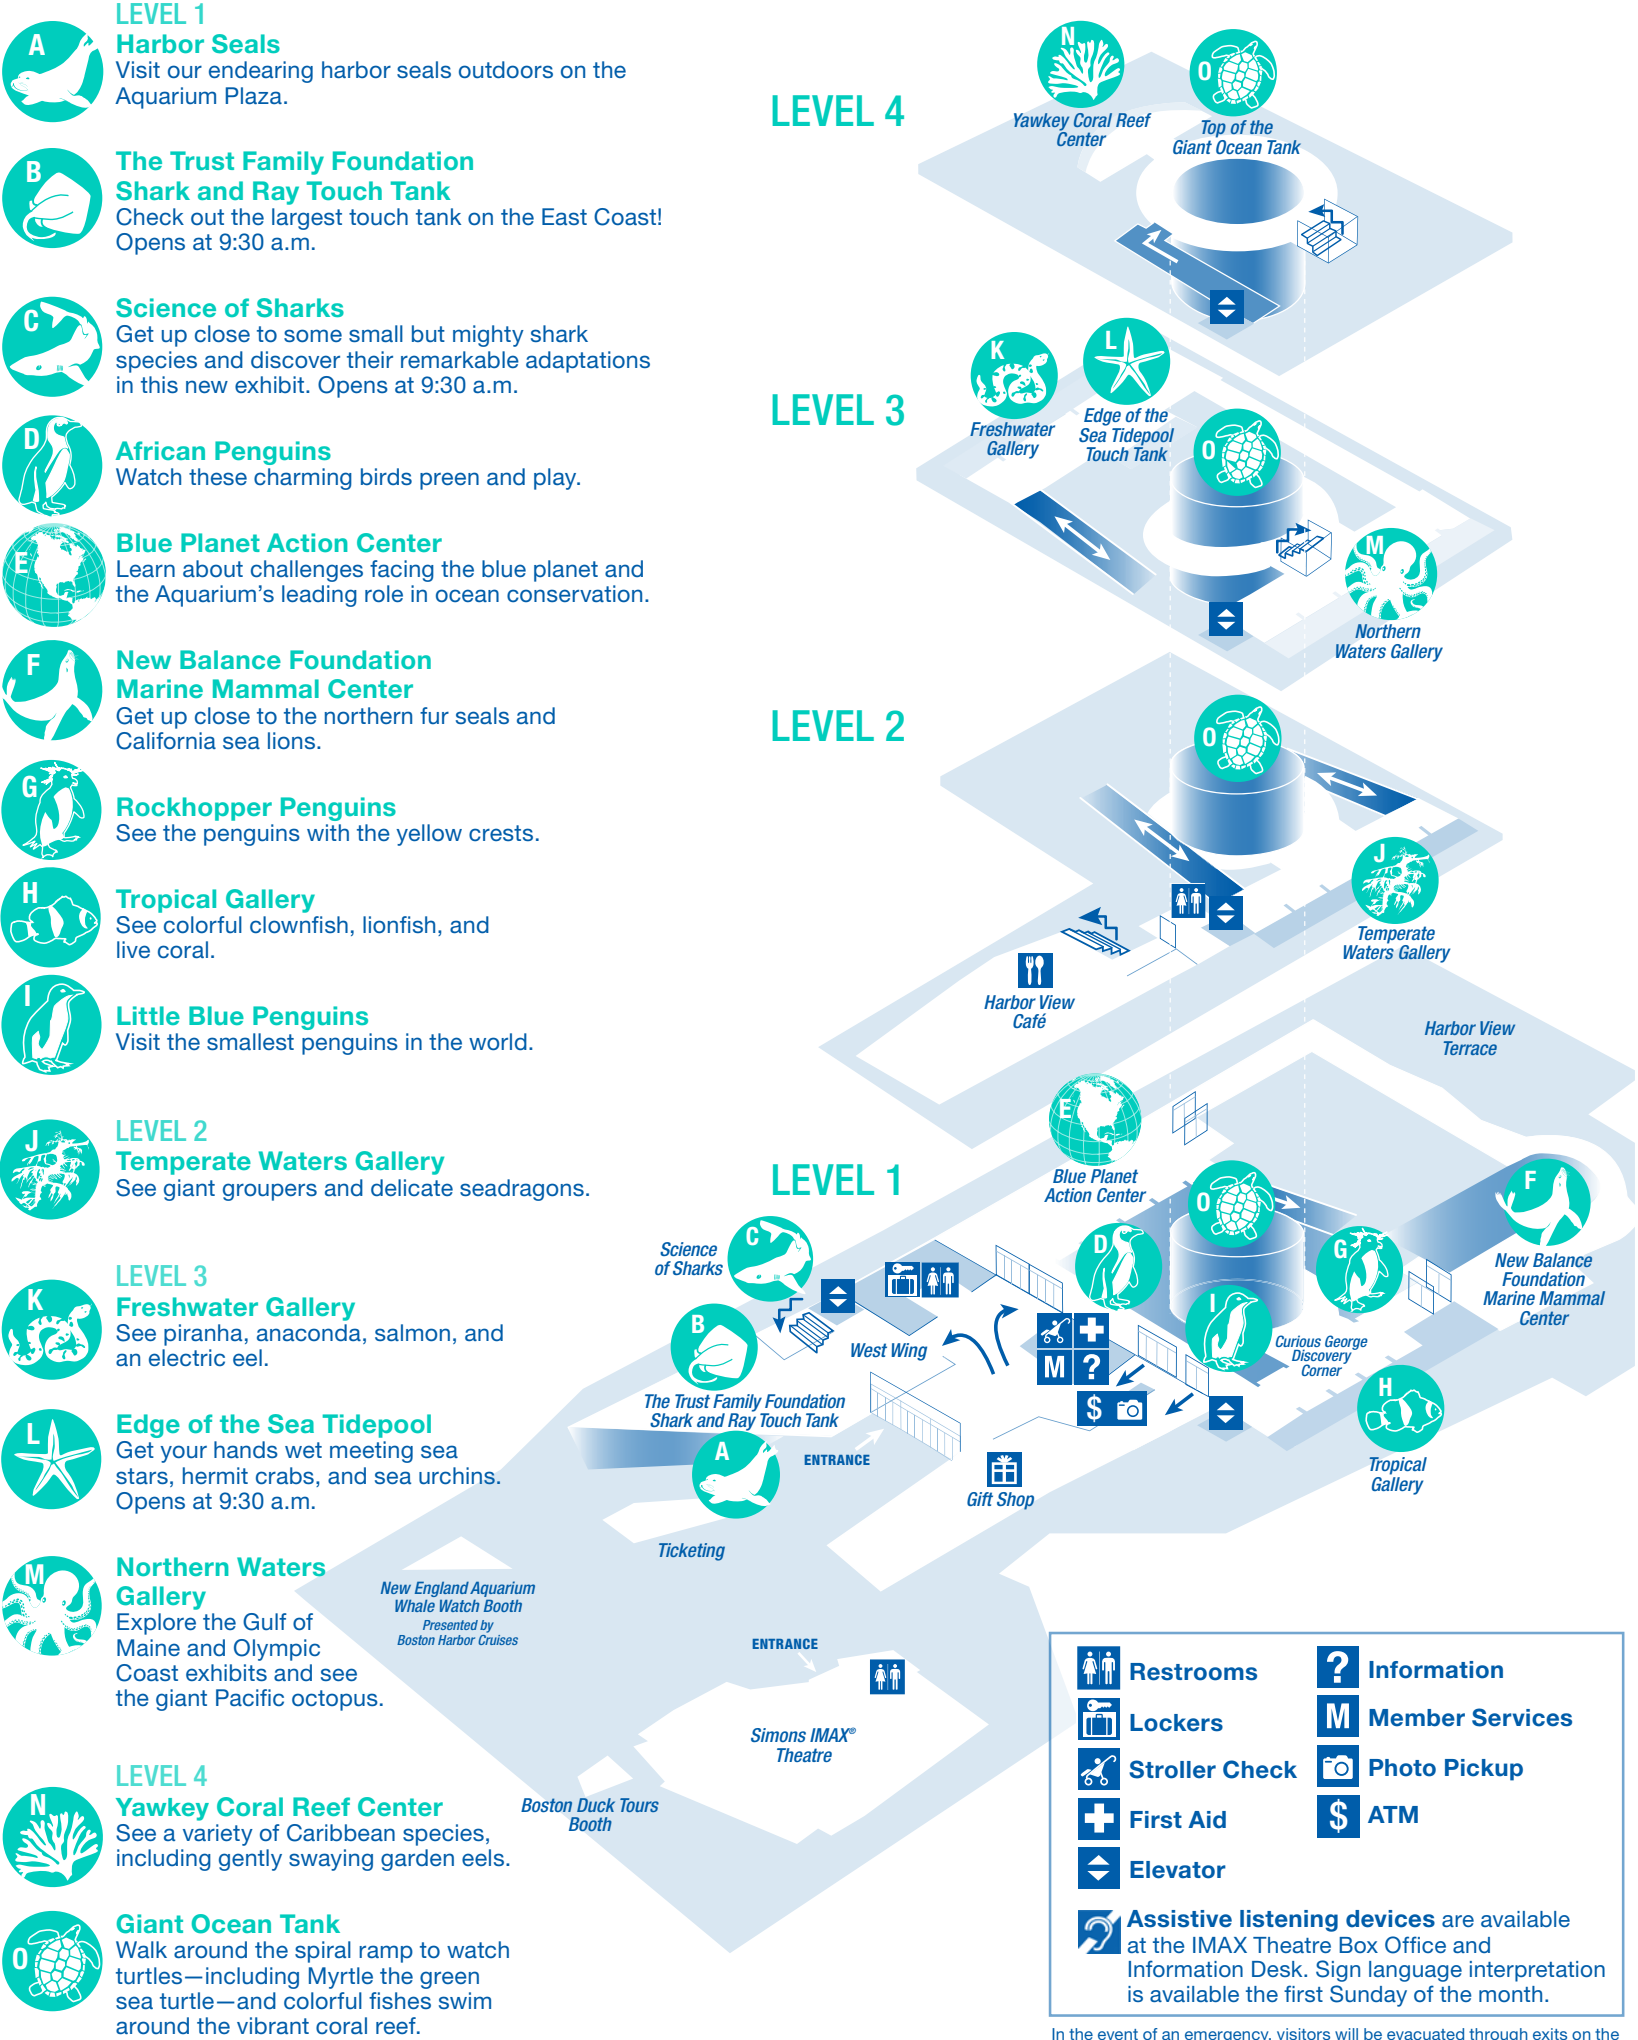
LEVEL 1

A Harbor Seals
Visit our endearing harbor seals outdoors on the Aquarium Plaza.

B The Trust Family Foundation Shark and Ray Touch Tank
Check out the largest touch tank on the East Coast! Opens at 9:30 a.m.

C Science of Sharks
Get up close to some small but mighty shark species and discover their remarkable adaptations in this new exhibit. Opens at 9:30 a.m.

D African Penguins
Watch these charming birds preen and play.

E Blue Planet Action Center
Learn about challenges facing the blue planet and the Aquarium's leading role in ocean conservation.

F New Balance Foundation Marine Mammal Center
Get up close to the northern fur seals and California sea lions.

G Rockhopper Penguins
See the penguins with the yellow crests.

H Tropical Gallery
See colorful clownfish, lionfish, and live coral.

I Little Blue Penguins
Visit the smallest penguins in the world.

LEVEL 2

J Temperate Waters Gallery
See giant groupers and delicate seadragons.

LEVEL 3

K Freshwater Gallery
See piranha, anaconda, salmon, and an electric eel.

L Edge of the Sea Tidepool
Get your hands wet meeting sea stars, hermit crabs, and sea urchins. Opens at 9:30 a.m.

M Northern Waters Gallery
Explore the Gulf of Maine and Olympic Coast exhibits and see the giant Pacific octopus.

LEVEL 4

N Yawkey Coral Reef Center
See a variety of Caribbean species, including gently swaying garden eels.

O Giant Ocean Tank
Walk around the spiral ramp to watch turtles—including Myrtle the green sea turtle—and colorful fishes swim around the vibrant coral reef.

LEVEL 4
N Yawkey Coral Reef Center
O Top of the Giant Ocean Tank

LEVEL 3
K Freshwater Gallery
L Edge of the Sea Tidepool Touch Tank
O
M Northern Waters Gallery

LEVEL 2
O
J Temperate Waters Gallery
Harbor View Café
Harbor View Terrace

LEVEL 1
E Blue Planet Action Center
O
F New Balance Foundation Marine Mammal Center
C Science of Sharks
D
G
I
Curious George Discovery Corner
B The Trust Family Foundation Shark and Ray Touch Tank
West Wing
M ?
$
H Tropical Gallery
A
ENTRANCE
Gift Shop
Ticketing
New England Aquarium Whale Watch Booth Presented by Boston Harbor Cruises
ENTRANCE
Simons IMAX® Theatre
Boston Duck Tours Booth

Restrooms
Lockers
Stroller Check
First Aid
Elevator
Information
Member Services
Photo Pickup
ATM
Assistive listening devices are available at the IMAX Theatre Box Office and Information Desk. Sign language interpretation is available the first Sunday of the month.

In the event of an emergency, visitors will be evacuated through exits on the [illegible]